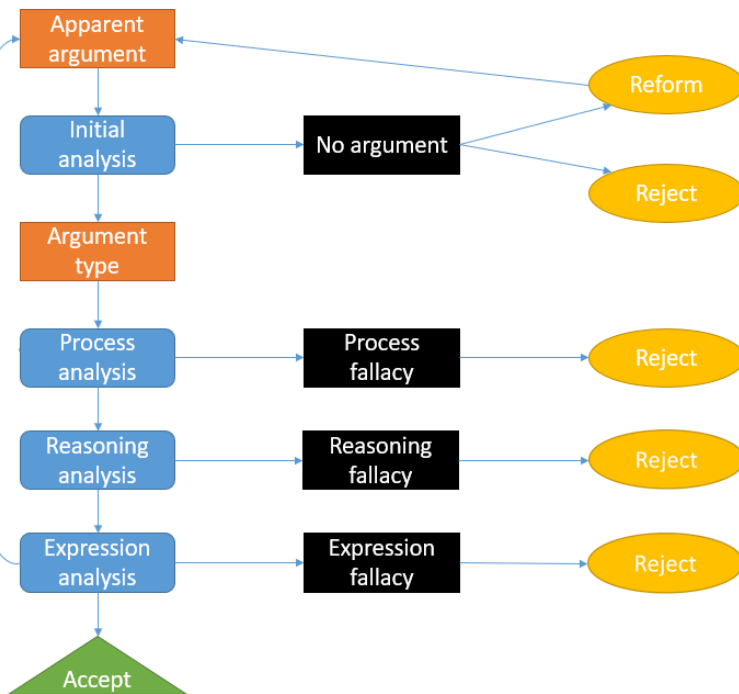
Apparent argument

Initial analysis

No argument

Reform

Reject

Argument type

Process analysis

Process fallacy

Reject

Reasoning analysis

Reasoning fallacy

Reject

Expression analysis

Expression fallacy

Reject

Accept